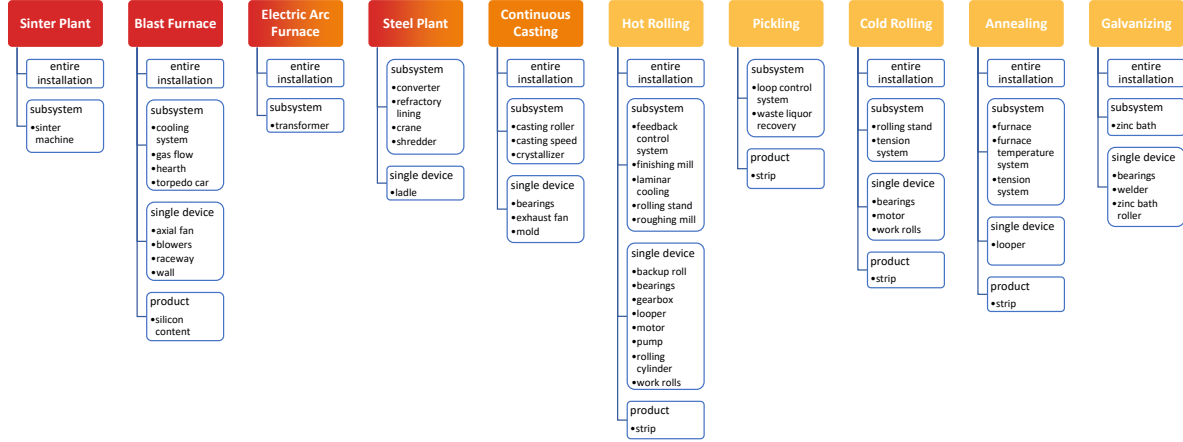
Sinter Plant

entire installation

subsystem
•sinter machine

Blast Furnace

entire installation

subsystem
•cooling system
•gas flow
•hearth
•torpedo car

single device
•axial fan
•blowers
•raceway
•wall

product
•silicon content

Electric Arc Furnace

entire installation

subsystem
•transformer

Steel Plant

subsystem
•converter
•refractory lining
•crane
•shredder

single device
•ladle

Continuous Casting

entire installation

subsystem
•casting roller
•casting speed
•crystallizer

single device
•bearings
•exhaust fan
•mold

Hot Rolling

entire installation

subsystem
•feedback control system
•finishing mill
•laminar cooling
•rolling stand
•roughing mill

single device
•backup roll
•bearings
•gearbox
•looper
•motor
•pump
•rolling cylinder
•work rolls

product
•strip

Pickling

subsystem
•loop control system
•waste liquor recovery

product
•strip

Cold Rolling

entire installation

subsystem
•rolling stand
•tension system

single device
•bearings
•motor
•work rolls

product
•strip

Annealing

entire installation

subsystem
•furnace
•furnace temperature system
•tension system

single device
•looper

product
•strip

Galvanizing

entire installation

subsystem
•zinc bath

single device
•bearings
•welder
•zinc bath roller